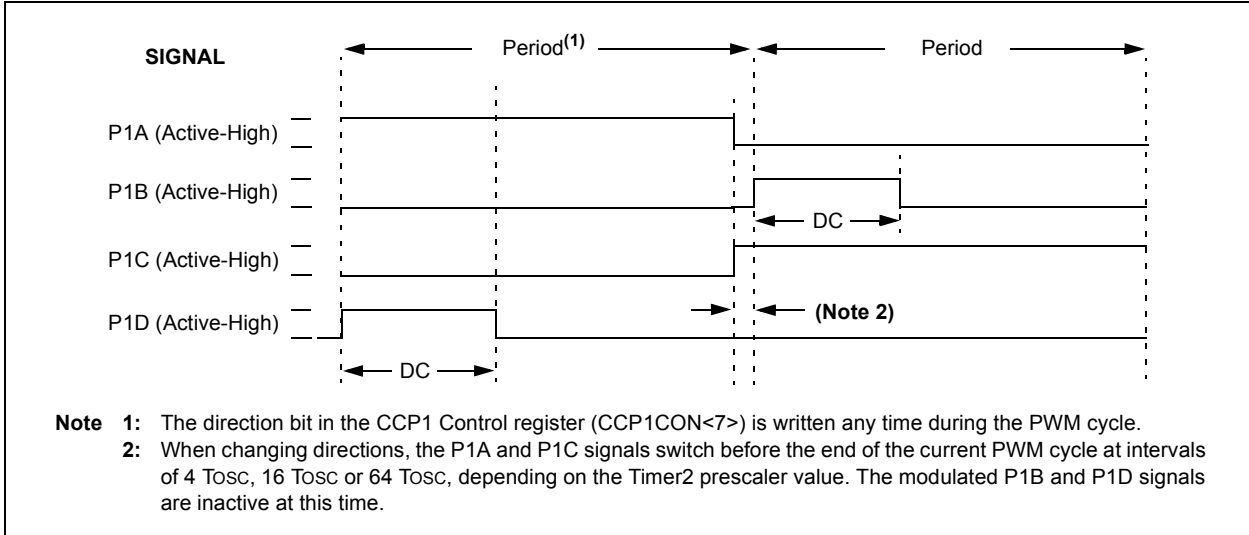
SIGNAL

Period$^{(1)}$

Period

P1A (Active-High)

P1B (Active-High)

DC

P1C (Active-High)

P1D (Active-High)

(Note 2)

DC

Note 1: The direction bit in the CCP1 Control register (CCP1CON<7>) is written any time during the PWM cycle.

2: When changing directions, the P1A and P1C signals switch before the end of the current PWM cycle at intervals of 4 TOSC, 16 TOSC or 64 TOSC, depending on the Timer2 prescaler value. The modulated P1B and P1D signals are inactive at this time.